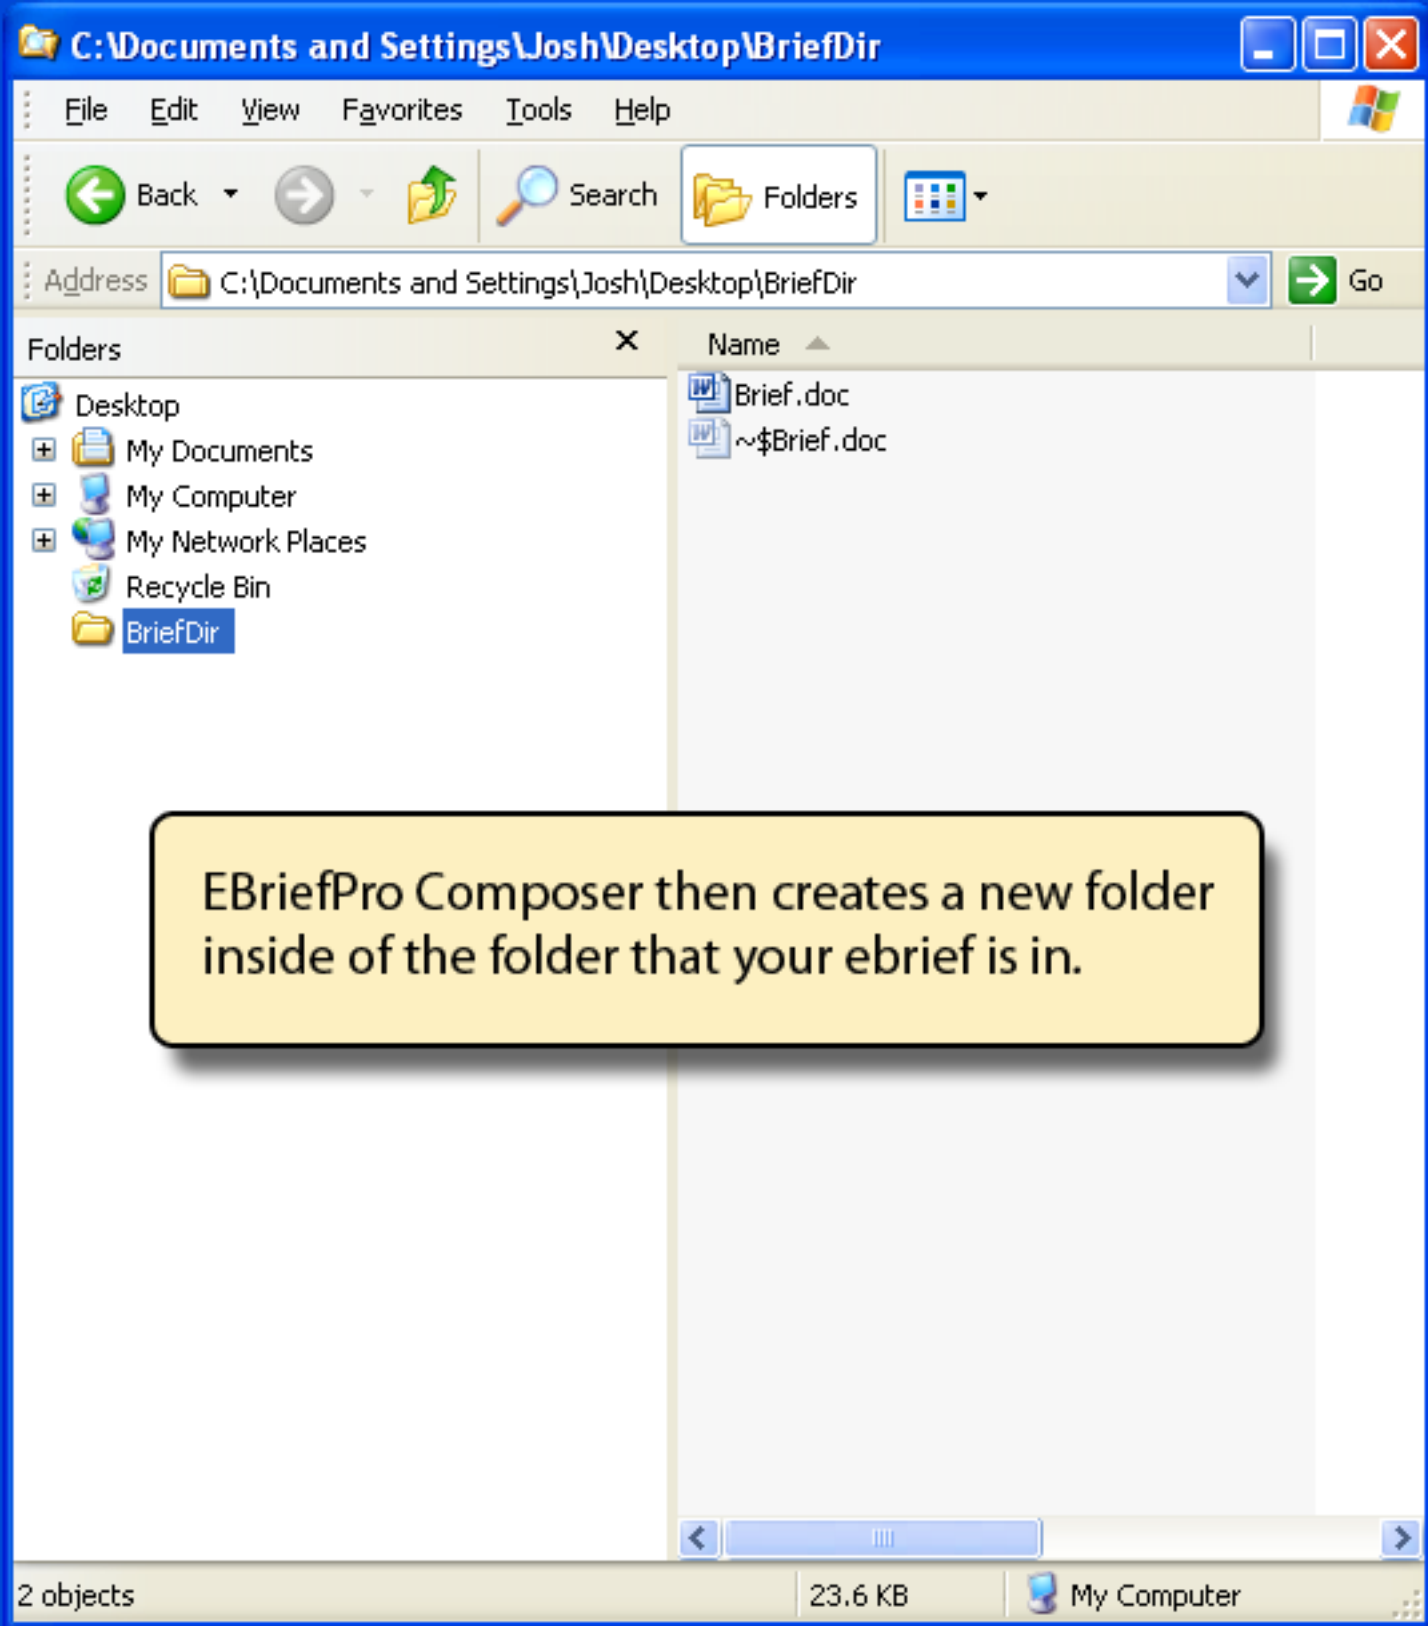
C:\Documents and Settings\Josh\Desktop\BriefDir

File Edit View Favorites Tools Help

Back Search Folders

Address C:\Documents and Settings\Josh\Desktop\BriefDir Go

Folders ×

Desktop
My Documents
My Computer
My Network Places
Recycle Bin
BriefDir

Name

Brief.doc
~$Brief.doc

EBriefPro Composer then creates a new folder inside of the folder that your ebrief is in.

2 objects 23.6 KB My Computer